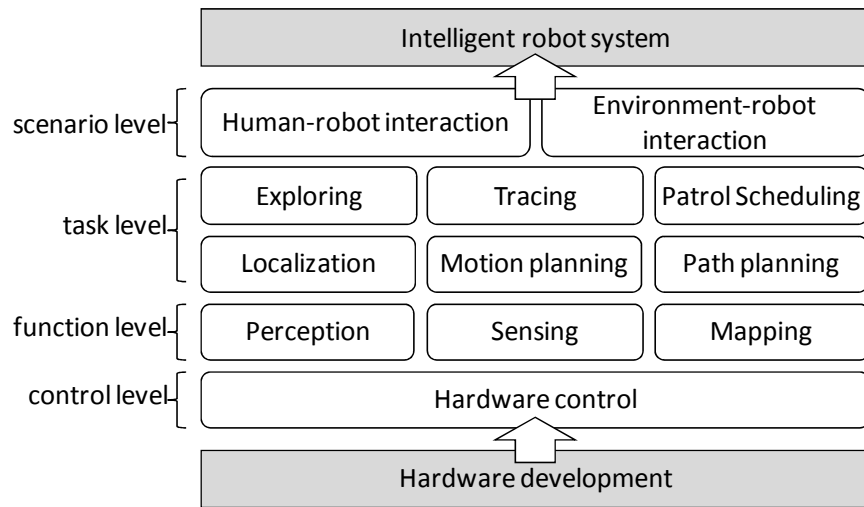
Intelligent robot system

scenario level

Human-robot interaction

Environment-robot interaction

task level

Exploring

Tracing

Patrol Scheduling

Localization

Motion planning

Path planning

function level

Perception

Sensing

Mapping

control level

Hardware control

Hardware development